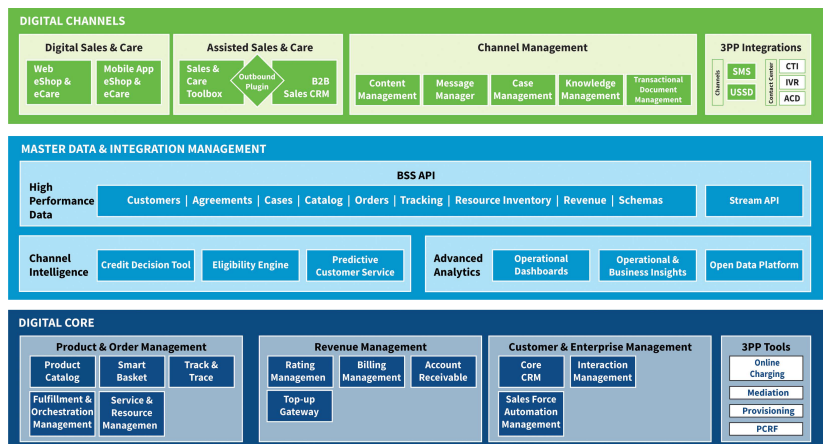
DIGITAL CHANNELS

Digital Sales & Care

Web eShop & eCare

Mobile App eShop & eCare

Assisted Sales & Care

Sales & Care Toolbox

Outbound Plugin

B2B Sales CRM

Channel Management

Content Management

Message Manager

Case Management

Knowledge Management

Transactional Document Management

3PP Integrations

Channels

SMS

USSD

Contact Center

CTI

IVR

ACD

MASTER DATA & INTEGRATION MANAGEMENT

High Performance Data

BSS API

Customers | Agreements | Cases | Catalog | Orders | Tracking | Resource Inventory | Revenue | Schemas

Stream API

Channel Intelligence

Credit Decision Tool

Eligibility Engine

Predictive Customer Service

Advanced Analytics

Operational Dashboards

Operational & Business Insights

Open Data Platform

DIGITAL CORE

Product & Order Management

Product Catalog

Smart Basket

Track & Trace

Fulfillment & Orchestration Management

Service & Resource Managemen

Revenue Management

Rating Managemen

Billing Management

Account Receivable

Top-up Gateway

Customer & Enterprise Management

Core CRM

Interaction Management

Sales Force Automation Management

3PP Tools

Online Charging

Mediation

Provisioning

PCRF